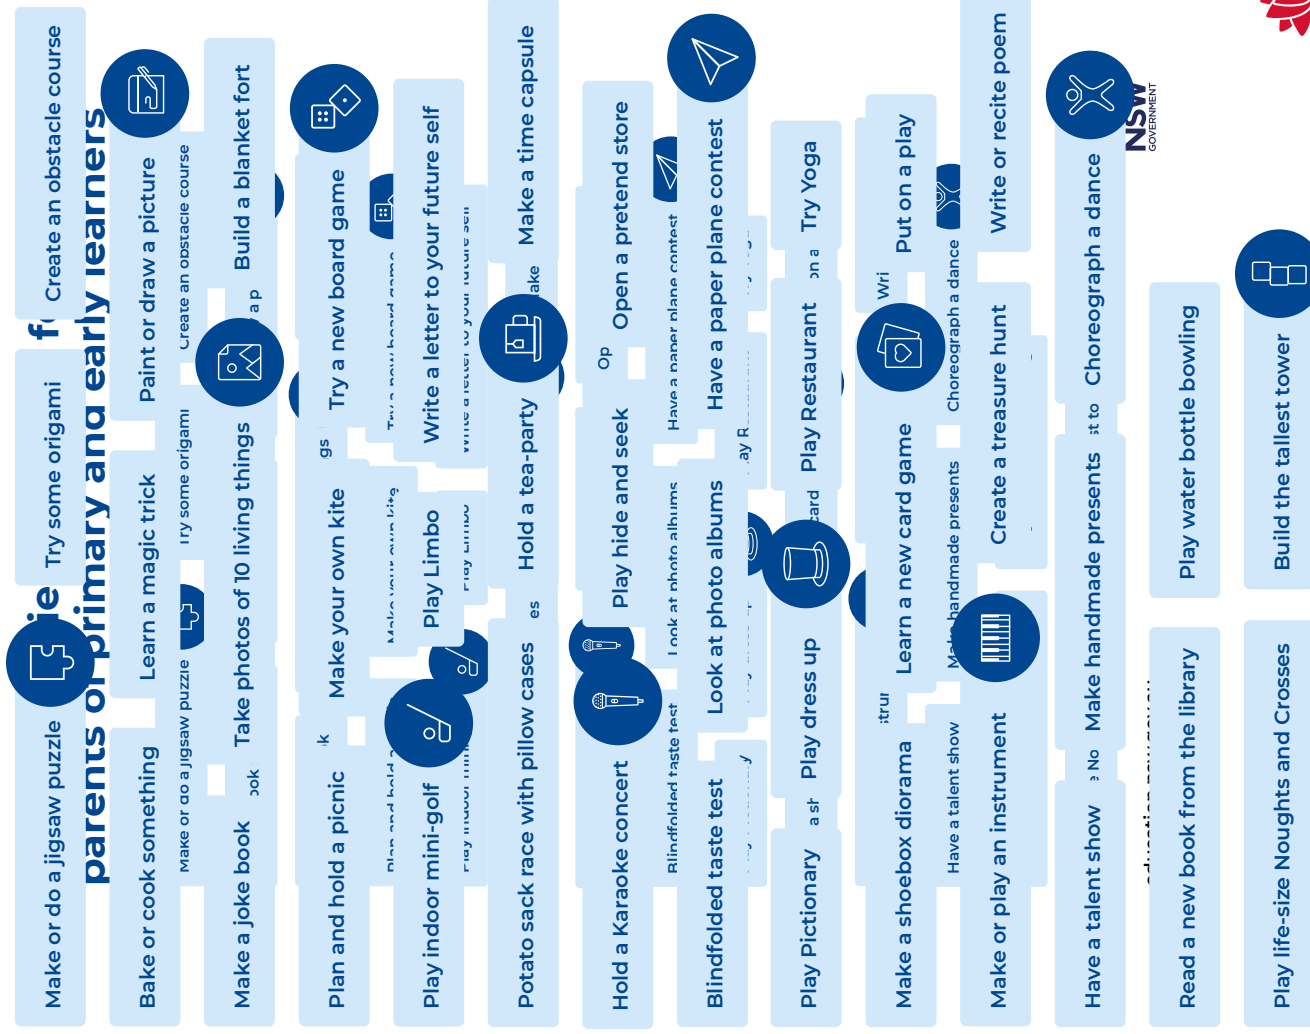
Make or do a jigsaw puzzle

Try some origami

Create an obstacle course

parents of primary and early learners

Bake or cook something

Learn a magic trick

Paint or draw a picture

Make a joke book

Take photos of 10 living things

Build a blanket fort

Plan and hold a picnic

Make your own kite

Try a new board game

Play indoor mini-golf

Play Limbo

Write a letter to your future self

Potato sack race with pillow cases

Hold a tea-party

Make a time capsule

Hold a Karaoke concert

Play hide and seek

Open a pretend store

Blindfolded taste test

Look at photo albums

Have a paper plane contest

Play Pictionary

Play dress up

Play Restaurant

Try Yoga

Make a shoebox diorama

Learn a new card game

Put on a play

Make or play an instrument

Create a treasure hunt

Write or recite poem

Have a talent show

Make handmade presents

Choreograph a dance

NSW GOVERNMENT

Read a new book from the library

Play water bottle bowling

Play life-size Noughts and Crosses

Build the tallest tower